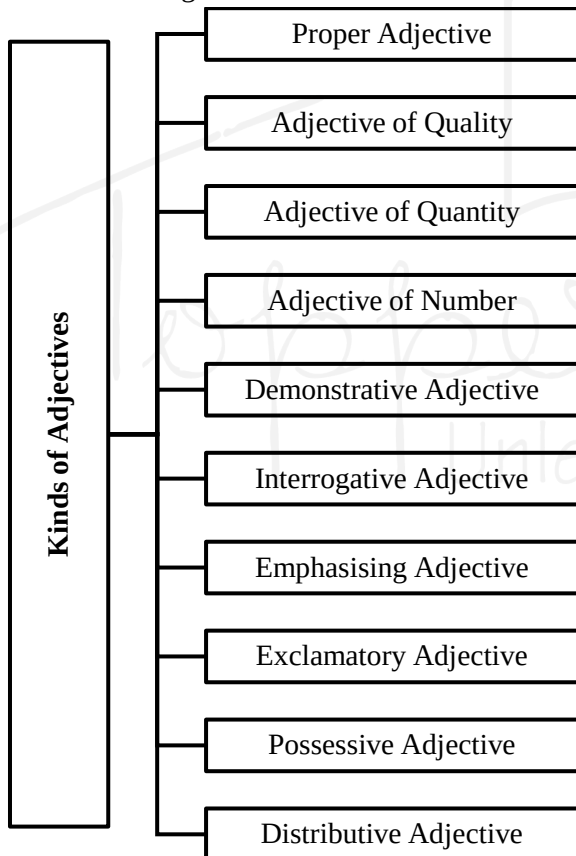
Kinds of Adjectives

Proper Adjective

Adjective of Quality

Adjective of Quantity

Adjective of Number

Demonstrative Adjective

Interrogative Adjective

Emphasising Adjective

Exclamatory Adjective

Possessive Adjective

Distributive Adjective